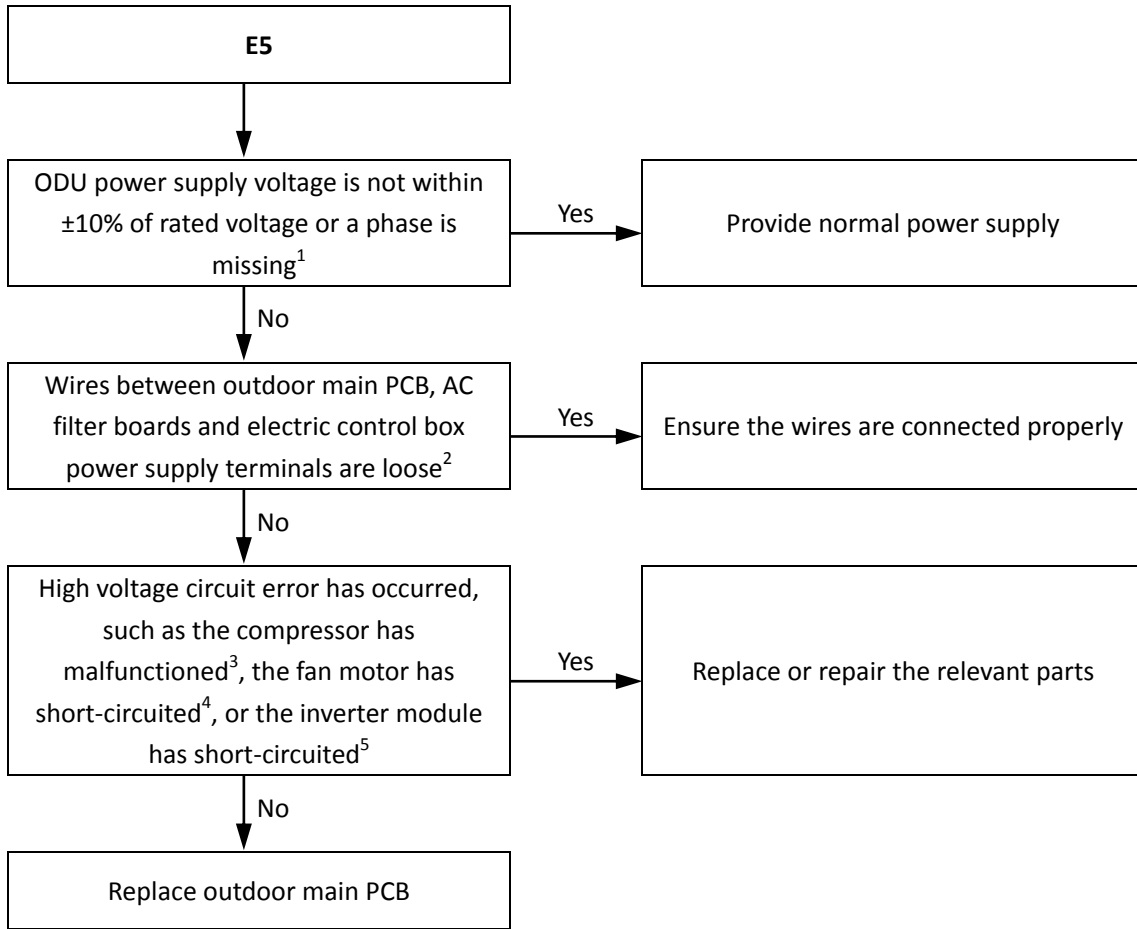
E5

ODU power supply voltage is not within ±10% of rated voltage or a phase is missing$^1$

Yes

Provide normal power supply

No

Wires between outdoor main PCB, AC filter boards and electric control box power supply terminals are loose$^2$

Yes

Ensure the wires are connected properly

No

High voltage circuit error has occurred, such as the compressor has malfunctioned$^3$, the fan motor has short-circuited$^4$, or the inverter module has short-circuited$^5$

Yes

Replace or repair the relevant parts

No

Replace outdoor main PCB